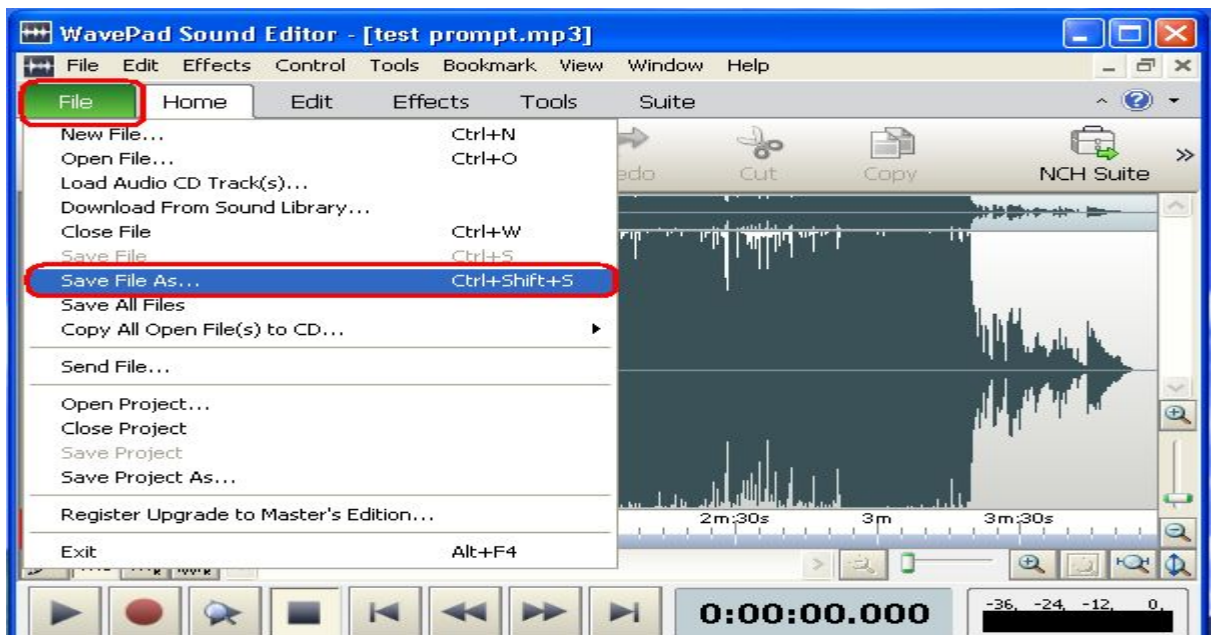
WavePad Sound Editor - [test prompt.mp3]

File Edit Effects Control Tools Bookmark View Window Help

File Home Edit Effects Tools Suite

New File... Ctrl+N
Open File... Ctrl+O
Load Audio CD Track(s)...
Download From Sound Library...
Close File Ctrl+W
Save File Ctrl+S
Save File As... Ctrl+Shift+S
Save All Files
Copy All Open File(s) to CD...
Send File...
Open Project...
Close Project
Save Project
Save Project As...
Register Upgrade to Master's Edition...
Exit Alt+F4

edo Cut Copy NCH Suite

2m:30s 3m 3m:30s

0:00:00.000

-36 -24 -12 0